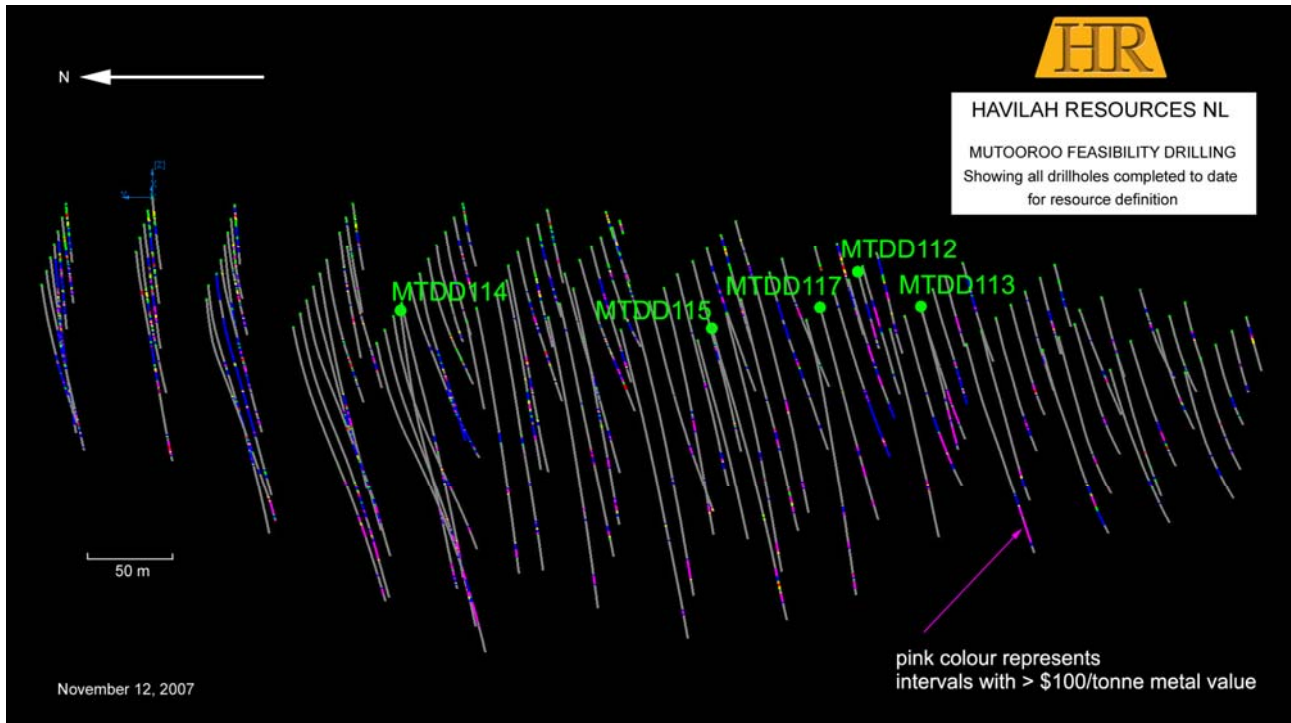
HR

HAVILAH RESOURCES NL

MUTOOROO FEASIBILITY DRILLING
Showing all drillholes completed to date for resource definition

N

MTDD112
MTDD114
MTDD115
MTDD117
MTDD113

50 m

pink colour represents intervals with > \$100/tonne metal value

November 12, 2007